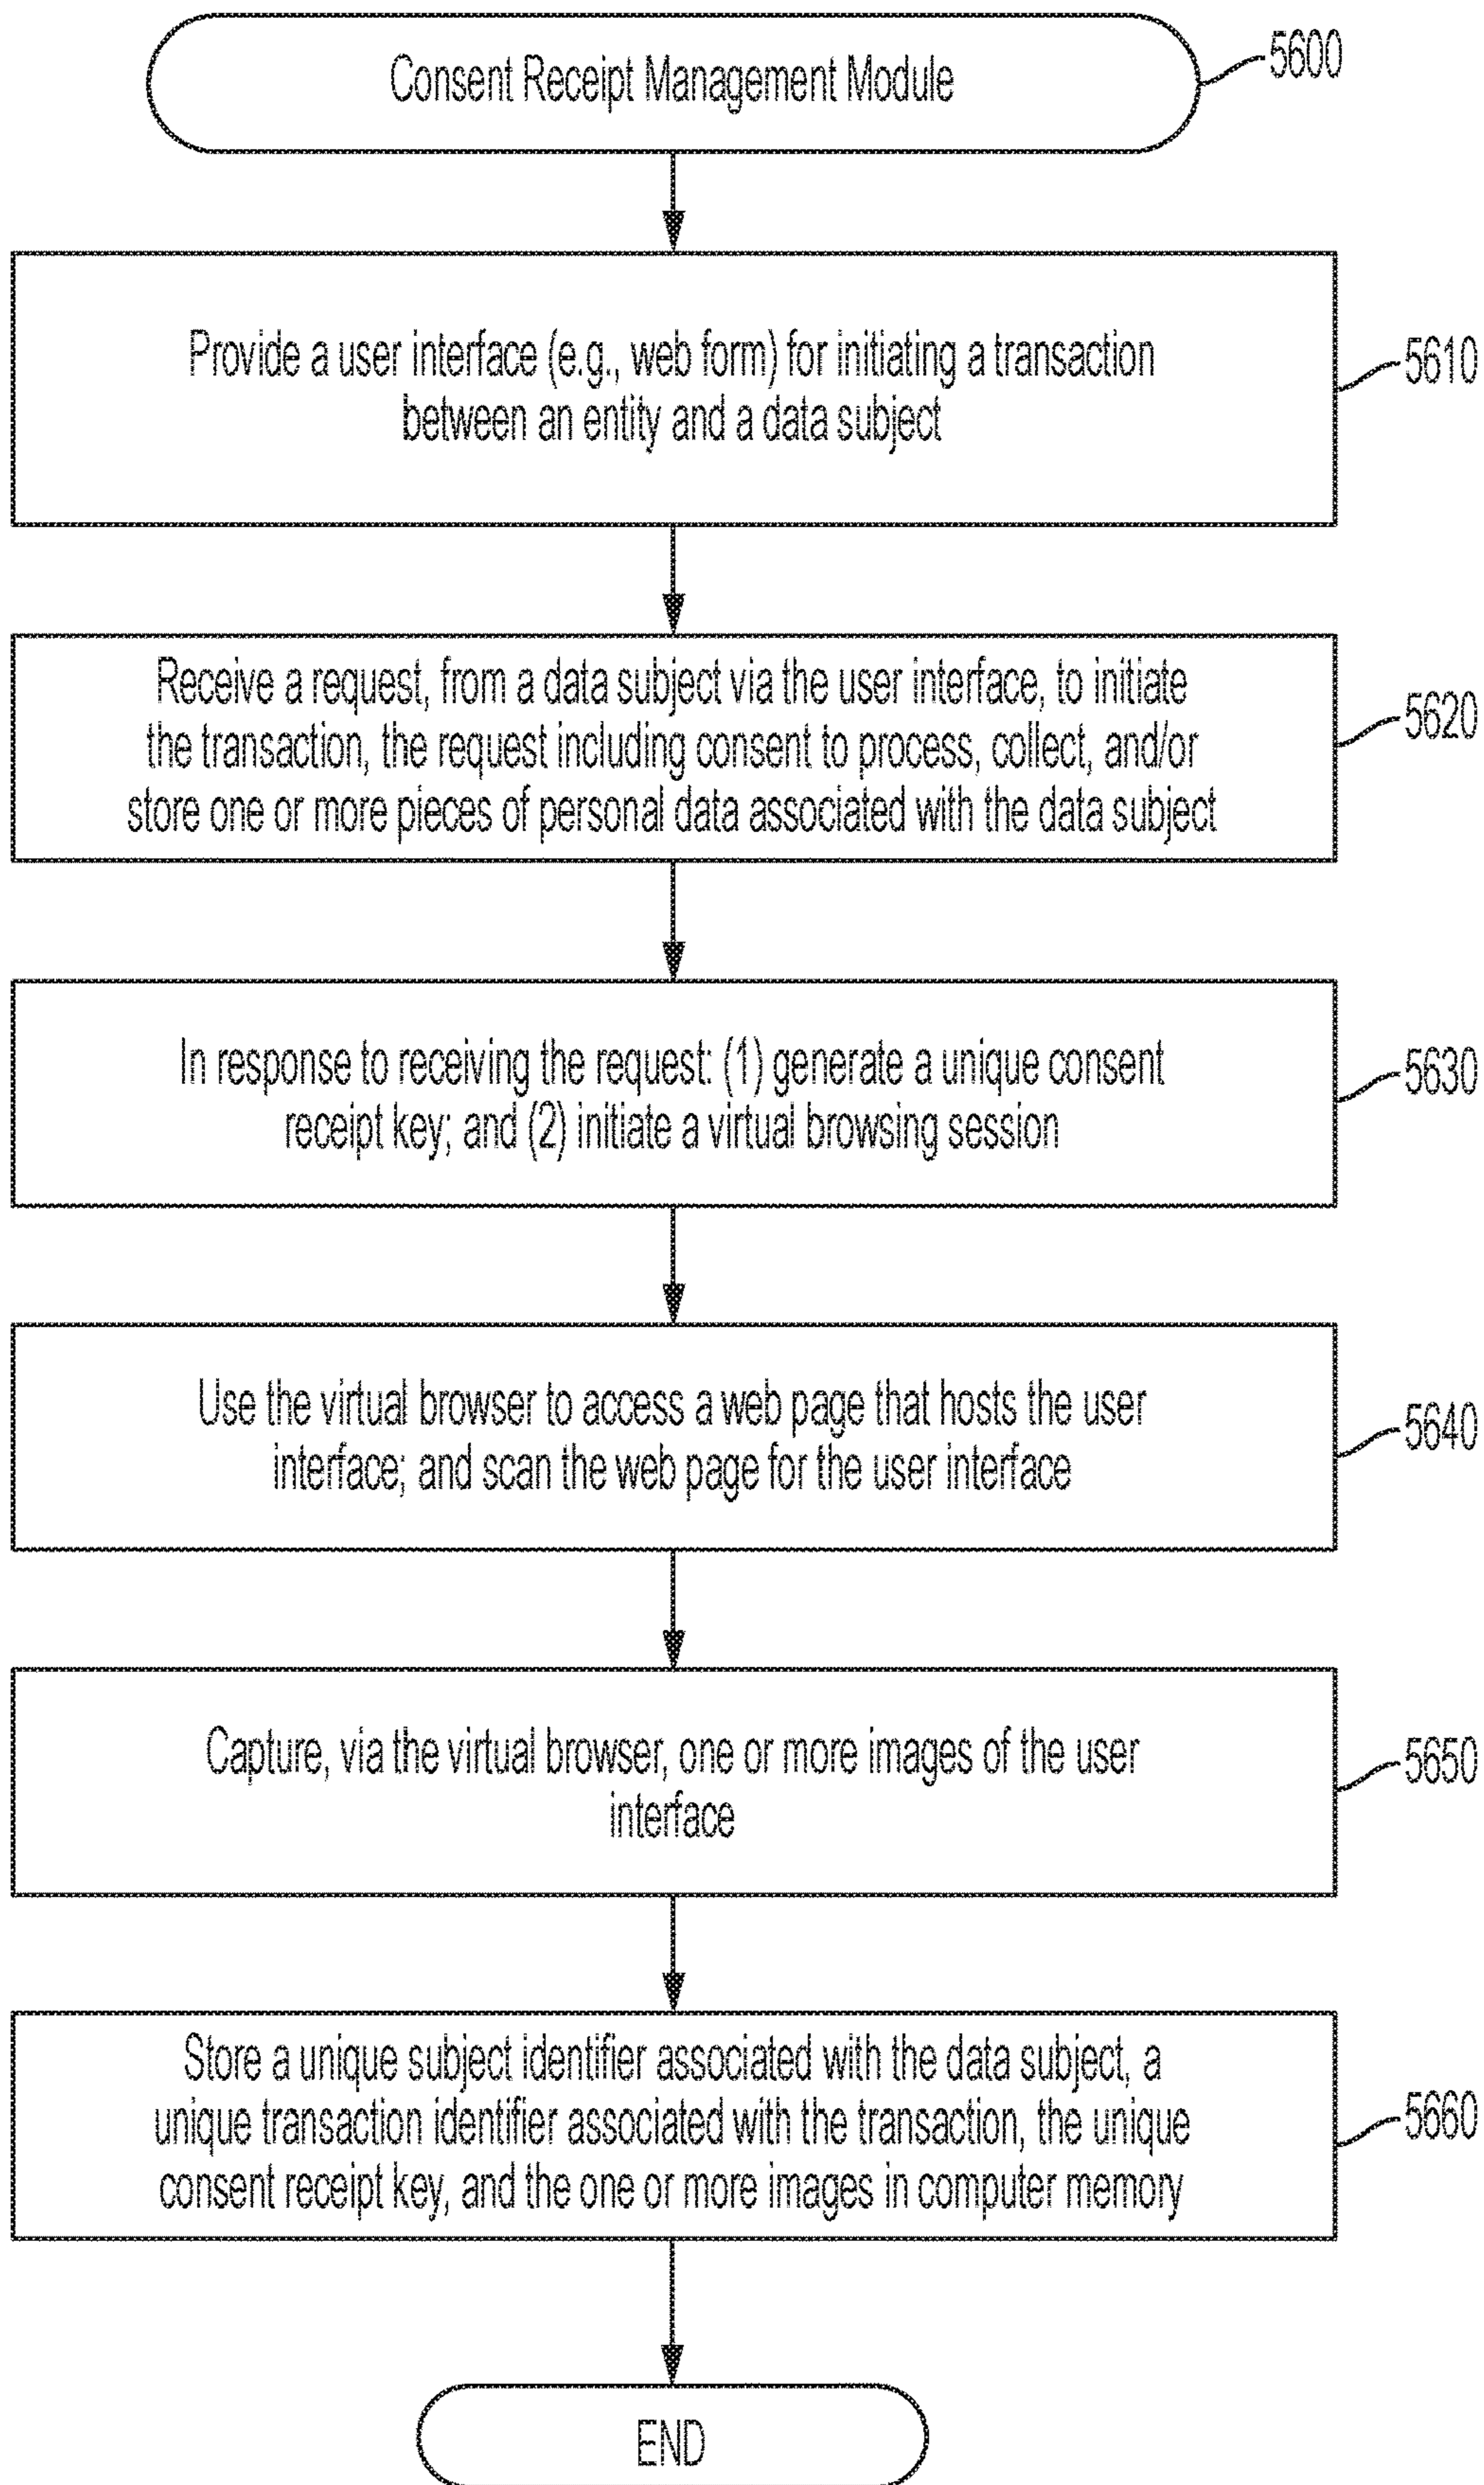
Consent Receipt Management Module

5600

Provide a user interface (e.g., web form) for initiating a transaction between an entity and a data subject

5610

Receive a request, from a data subject via the user interface, to initiate the transaction, the request including consent to process, collect, and/or store one or more pieces of personal data associated with the data subject

5620

In response to receiving the request: (1) generate a unique consent receipt key; and (2) initiate a virtual browsing session

5630

Use the virtual browser to access a web page that hosts the user interface; and scan the web page for the user interface

5640

Capture, via the virtual browser, one or more images of the user interface

5650

Store a unique subject identifier associated with the data subject, a unique transaction identifier associated with the transaction, the unique consent receipt key, and the one or more images in computer memory

5660

END